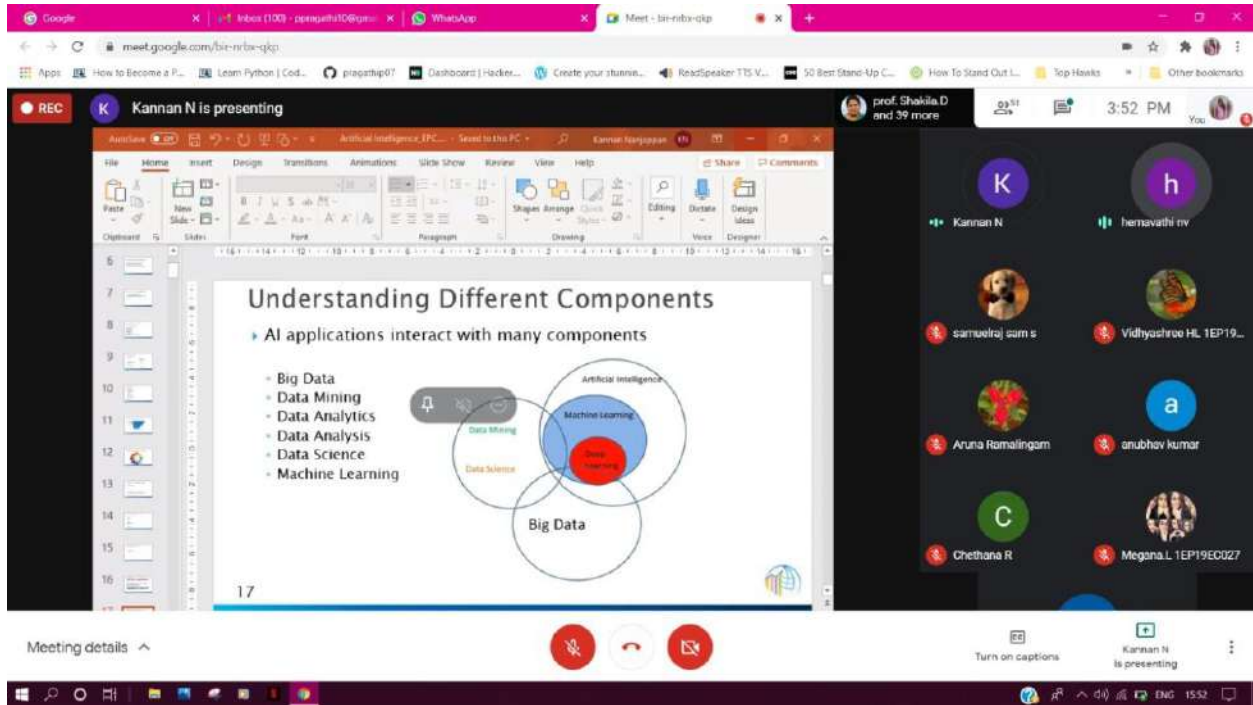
Google
Inbox (100) - ppragathi10@gma
WhatsApp
Meet - bir-nrbx-qkp
meet.google.com/bir-nrbx-qkp
Apps How to Become a P... Learn Python | Cod... pragathip07 Dashboard | Hacker... Create your stunnin... ReadSpeaker TTS V... 50 Best Stand-Up C... How To Stand Out I... Top Hawks Other bookmarks

REC
Kannan N is presenting
prof. Shakila.D and 39 more
3:52 PM
You

AutoSave Off Artificial Intelligence_EPC... - Saved to this PC Kannan Nanjappan
File Home Insert Design Transitions Animations Slide Show Review View Help Share Comments
Paste New Slide Shapes Arrange Editing Dictate Design Ideas
Clipboard Slides Font Paragraph Drawing Voice Designer

Understanding Different Components
AI applications interact with many components
Big Data
Data Mining
Data Analytics
Data Analysis
Data Science
Machine Learning

Artificial Intelligence
Machine Learning
Data Mining
Deep learning
Data Science
Big Data

17

K Kannan N
h hemavathi nv
samuelraj sam s
Vidhyashree HL 1EP19...
Aruna Ramalingam
a anubhav kumar
C Chethana R
Megana.L 1EP19EC027

Meeting details
Turn on captions
Kannan N is presenting
ENG 15:52